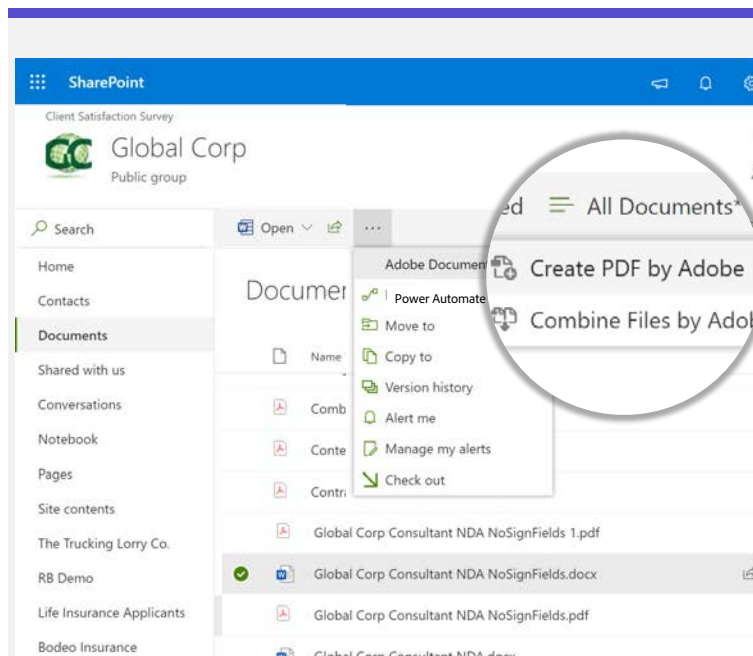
SharePoint

Client Satisfaction Survey

GC Global Corp

Public group

Search

Home

Contacts

Documents

Shared with us

Conversations

Notebook

Pages

Site contents

The Trucking Lorry Co.

RB Demo

Life Insurance Applicants

Bodeo Insurance

Open

...

Documen

Name

Comb

Conte

Contr

Adobe Documen

Power Automate

Move to

Copy to

Version history

Alert me

Manage my alerts

Check out

ed

All Documents

Create PDF by Adobe

Combine Files by Adob

Global Corp Consultant NDA NoSignFields 1.pdf

Global Corp Consultant NDA NoSignFields.docx

Global Corp Consultant NDA NoSignFields.pdf

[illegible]